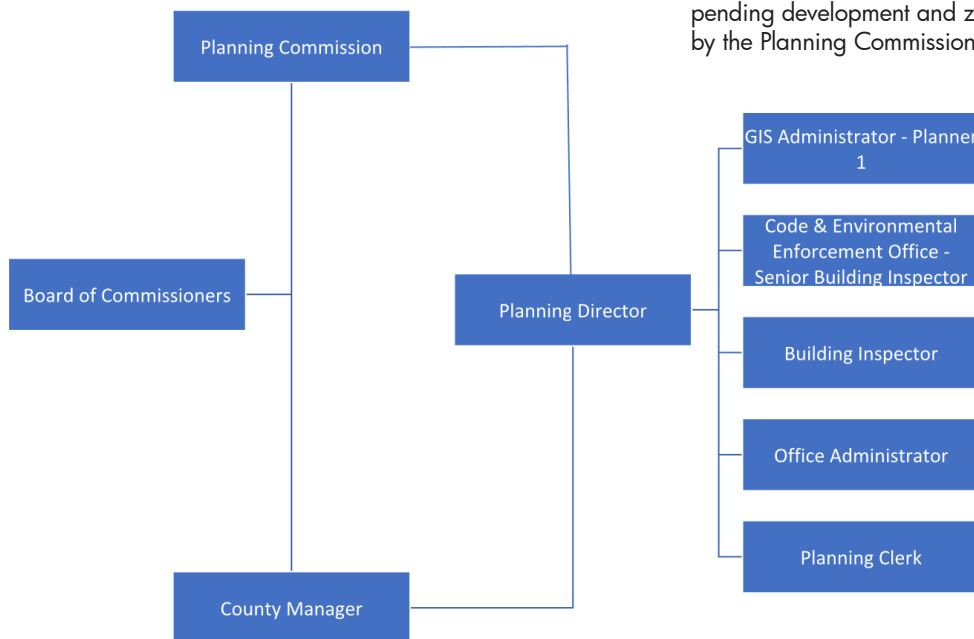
pending development and z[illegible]
by the Planning Commission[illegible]

Planning Commission

Board of Commissioners

County Manager

Planning Director

GIS Administrator - Planner 1

Code & Environmental Enforcement Office - Senior Building Inspector

Building Inspector

Office Administrator

Planning Clerk